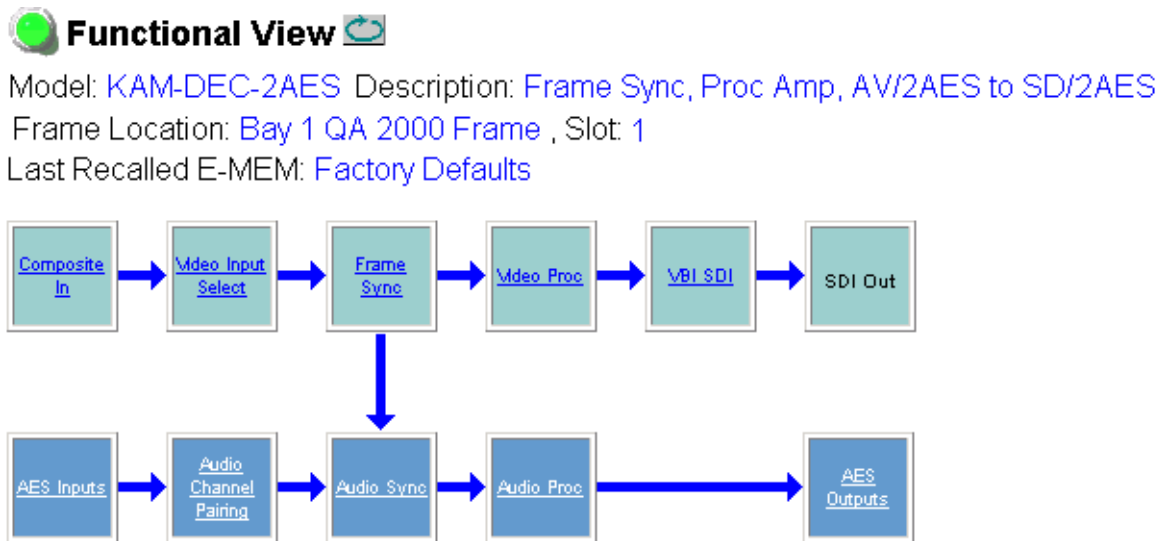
Functional View

Model: KAM-DEC-2AES Description: Frame Sync, Proc Amp, AV/2AES to SD/2AES
Frame Location: Bay 1 QA 2000 Frame , Slot: 1
Last Recalled E-MEM: Factory Defaults

Composite In
Video Input Select
Frame Sync
Video Proc
VBI SDI
SDI Out

AES Inputs
Audio Channel Pairing
Audio Sync
Audio Proc
AES Outputs